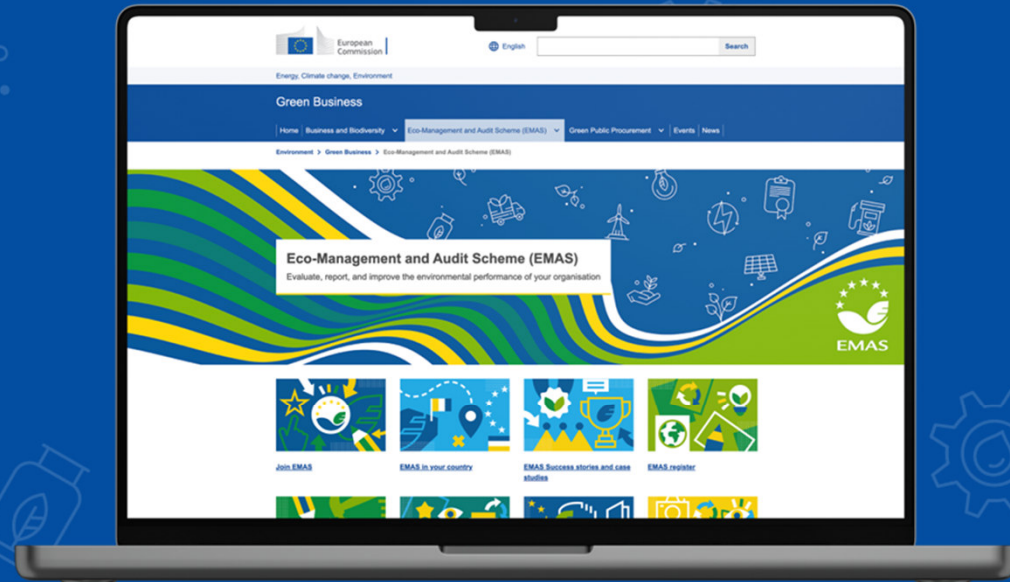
European Commission

English

Search

Energy, Climate change, Environment

Green Business

Home | Business and Biodiversity | Eco-Management and Audit Scheme (EMAS) | Green Public Procurement | Events | News

Environment > Green Business > Eco-Management and Audit Scheme (EMAS)

Eco-Management and Audit Scheme (EMAS)

Evaluate, report, and improve the environmental performance of your organisation

EMAS

Join EMAS

EMAS in your country

EMAS Success stories and case studies

EMAS register